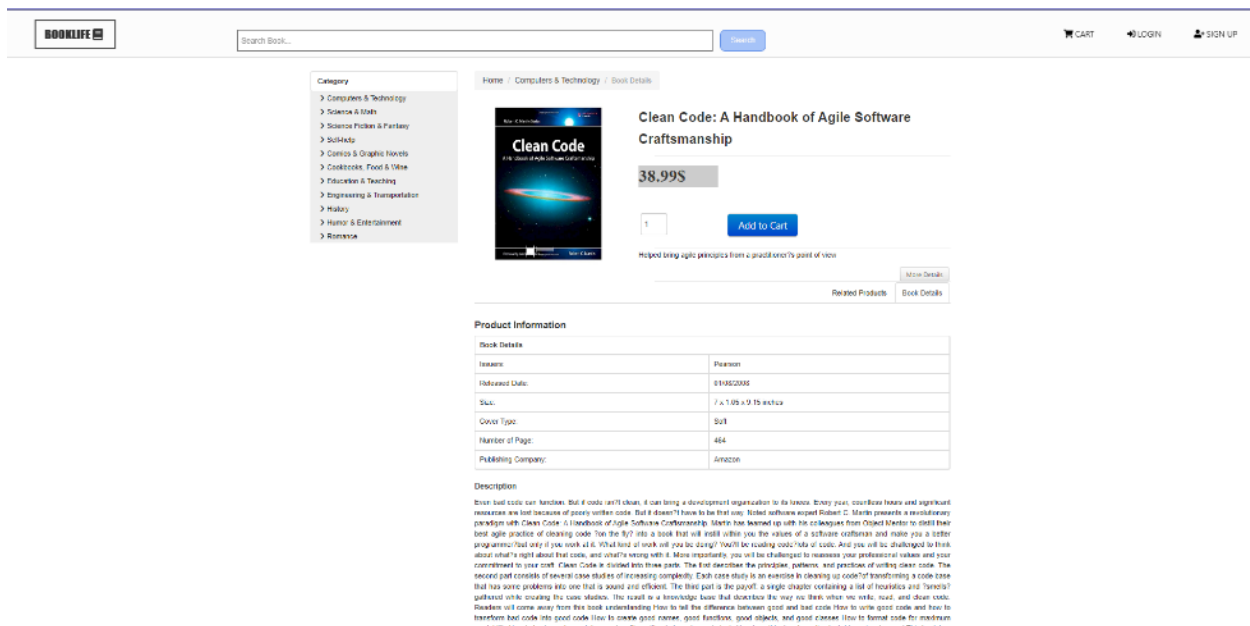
BOOKLIFE

Search Book...

Search

CART

LOGIN

SIGN UP

Category

> Computers & Technology
> Science & Math
> Science Fiction & Fantasy
> Self-help
> Comics & Graphic Novels
> Cookbooks, Food & Wine
> Education & Teaching
> Engineering & Transportation
> History
> Humor & Entertainment
> Romance

Home / Computers & Technology / Book Details

Clean Code
A Handbook of Agile Software Craftsmanship

Clean Code: A Handbook of Agile Software Craftsmanship

38.99$

1

Add to Cart

Helped bring agile principles from a practitioner?s point of view

More Details

Related Products

Book Details

Product Information

| Book Details | |
|---|---|
| Issuers | Pearson |
| Released Date: | 01/08/2008 |
| Size: | 7 x 1.05 x 9.15 inches |
| Cover Type: | Soft |
| Number of Page: | 464 |
| Publishing Company: | Amazon |

Description

Even bad code can function. But if code isn?t clean, it can bring a development organization to its knees. Every year, countless hours and significant resources are lost because of poorly written code. But it doesn?t have to be that way. Noted software expert Robert C. Martin presents a revolutionary paradigm with Clean Code: A Handbook of Agile Software Craftsmanship. Martin has teamed up with his colleagues from Object Mentor to distill their best agile practice of cleaning code ?on the fly? into a book that will instill within you the values of a software craftsman and make you a better programmer?but only if you work at it. What kind of work will you be doing? You?ll be reading code?lots of code. And you will be challenged to think about what?s right about that code, and what?s wrong with it. More importantly, you will be challenged to reassess your professional values and your commitment to your craft. Clean Code is divided into three parts. The first describes the principles, patterns, and practices of writing clean code. The second part consists of several case studies of increasing complexity. Each case study is an exercise in cleaning up code?of transforming a code base that has some problems into one that is sound and efficient. The third part is the payoff: a single chapter containing a list of heuristics and ?smells? gathered while creating the case studies. The result is a knowledge base that describes the way we think when we write, read, and clean code. Readers will come away from this book understanding How to tell the difference between good and bad code How to write good code and how to transform bad code into good code How to create good names, good functions, good objects, and good classes How to format code for maximum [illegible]